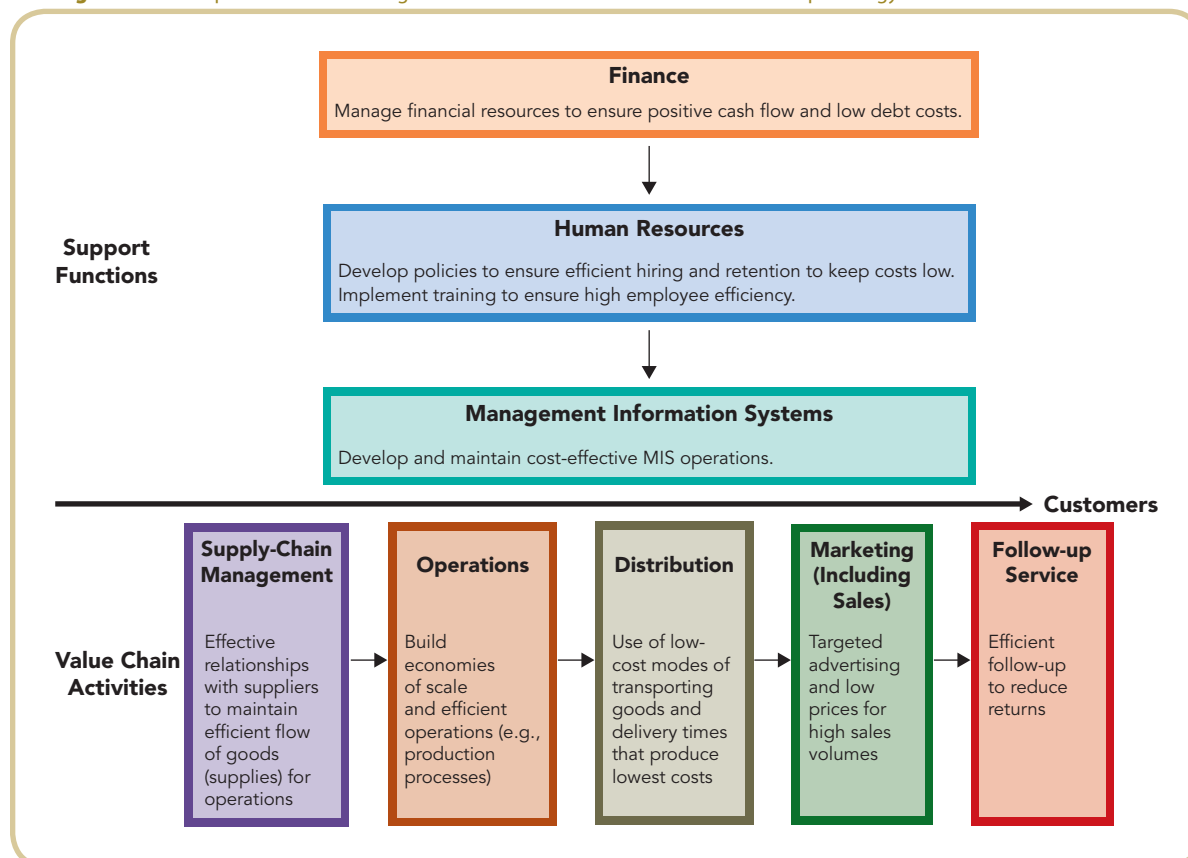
Finance
Manage financial resources to ensure positive cash flow and low debt costs.

Support Functions

Human Resources
Develop policies to ensure efficient hiring and retention to keep costs low. Implement training to ensure high employee efficiency.

Management Information Systems
Develop and maintain cost-effective MIS operations.

Customers

Value Chain Activities

Supply-Chain Management
Effective relationships with suppliers to maintain efficient flow of goods (supplies) for operations

Operations
Build economies of scale and efficient operations (e.g., production processes)

Distribution
Use of low-cost modes of transporting goods and delivery times that produce lowest costs

Marketing (Including Sales)
Targeted advertising and low prices for high sales volumes

Follow-up Service
Efficient follow-up to reduce returns